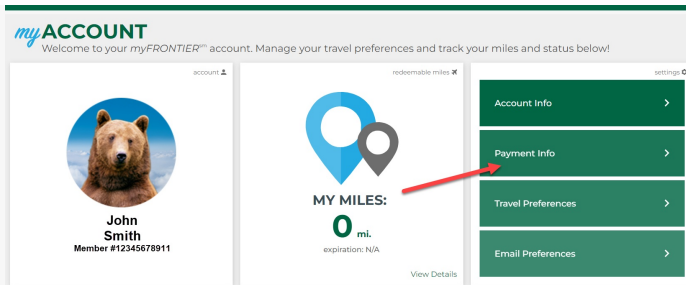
myACCOUNT
Welcome to your myFRONTIER$^{SM}$ account. Manage your travel preferences and track your miles and status below!

account

John
Smith
Member #12345678911

redeemable miles

MY MILES:
0 mi.
expiration: N/A

View Details

settings

Account Info >

Payment Info >

Travel Preferences >

Email Preferences >